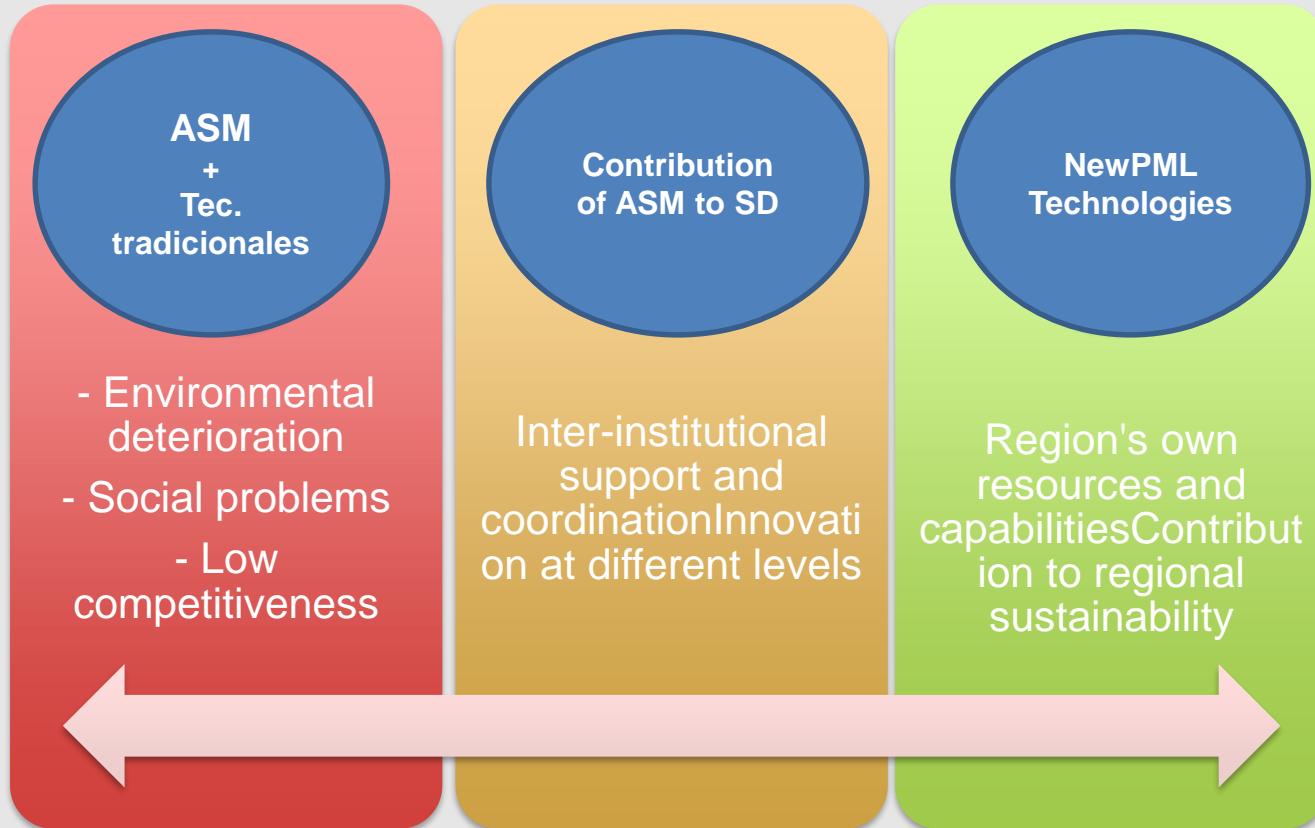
ASM
+
Tec.
tradicionales

- Environmental deterioration
- Social problems
- Low competitiveness

Contribution of ASM to SD

Inter-institutional support and coordinationInnovation at different levels

NewPML Technologies

Region's own resources and capabilitiesContribution to regional sustainability